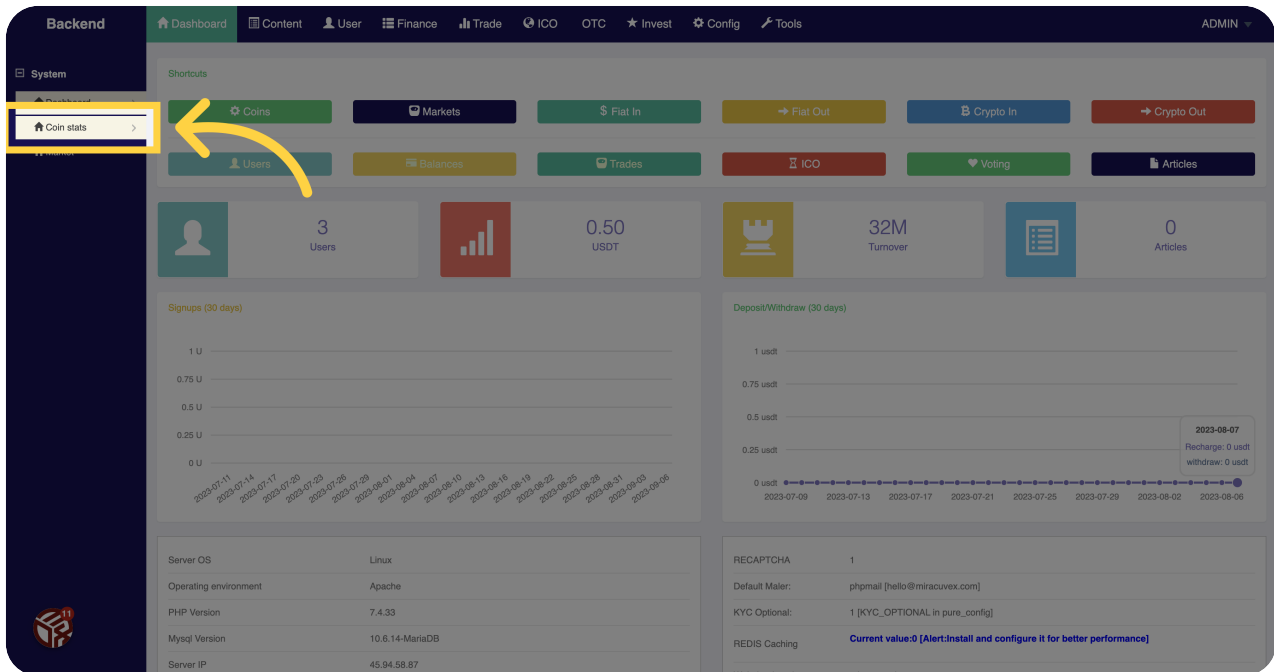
Backend
Dashboard
Content
User
Finance
Trade
ICO
OTC
Invest
Config
Tools
ADMIN

System
Dashboard
Coin stats
Market

Shortcuts
Coins
Markets
Fiat In
Fiat Out
Crypto In
Crypto Out
Users
Balances
Trades
ICO
Voting
Articles

3
Users
0.50
USDT
32M
Turnover
0
Articles

Signups (30 days)
1 U
0.75 U
0.5 U
0.25 U
0 U
2023-07-11 2023-07-14 2023-07-17 2023-07-20 2023-07-23 2023-07-26 2023-07-29 2023-08-01 2023-08-04 2023-08-07 2023-08-10 2023-08-13 2023-08-16 2023-08-19 2023-08-22 2023-08-25 2023-08-28 2023-08-31 2023-09-03 2023-09-06

Deposit/Withdraw (30 days)
1 usdt
0.75 usdt
0.5 usdt
0.25 usdt
0 usdt
2023-07-09 2023-07-13 2023-07-17 2023-07-21 2023-07-25 2023-07-29 2023-08-02 2023-08-06
2023-08-07
Recharge: 0 usdt
withdraw: 0 usdt

| | |
|---|---|
| Server OS | Linux |
| Operating environment | Apache |
| PHP Version | 7.4.33 |
| Mysql Version | 10.6.14-MariaDB |
| Server IP | 45.94.58.87 |

| | |
|---|---|
| RECAPTCHA | 1 |
| Default Maler: | phpmail [hello@miracuvex.com] |
| KYC Optional: | 1 [KYC_OPTIONAL in pure_config] |
| REDIS Caching | Current value:0 [Alert:Install and configure it for better performance] |

11